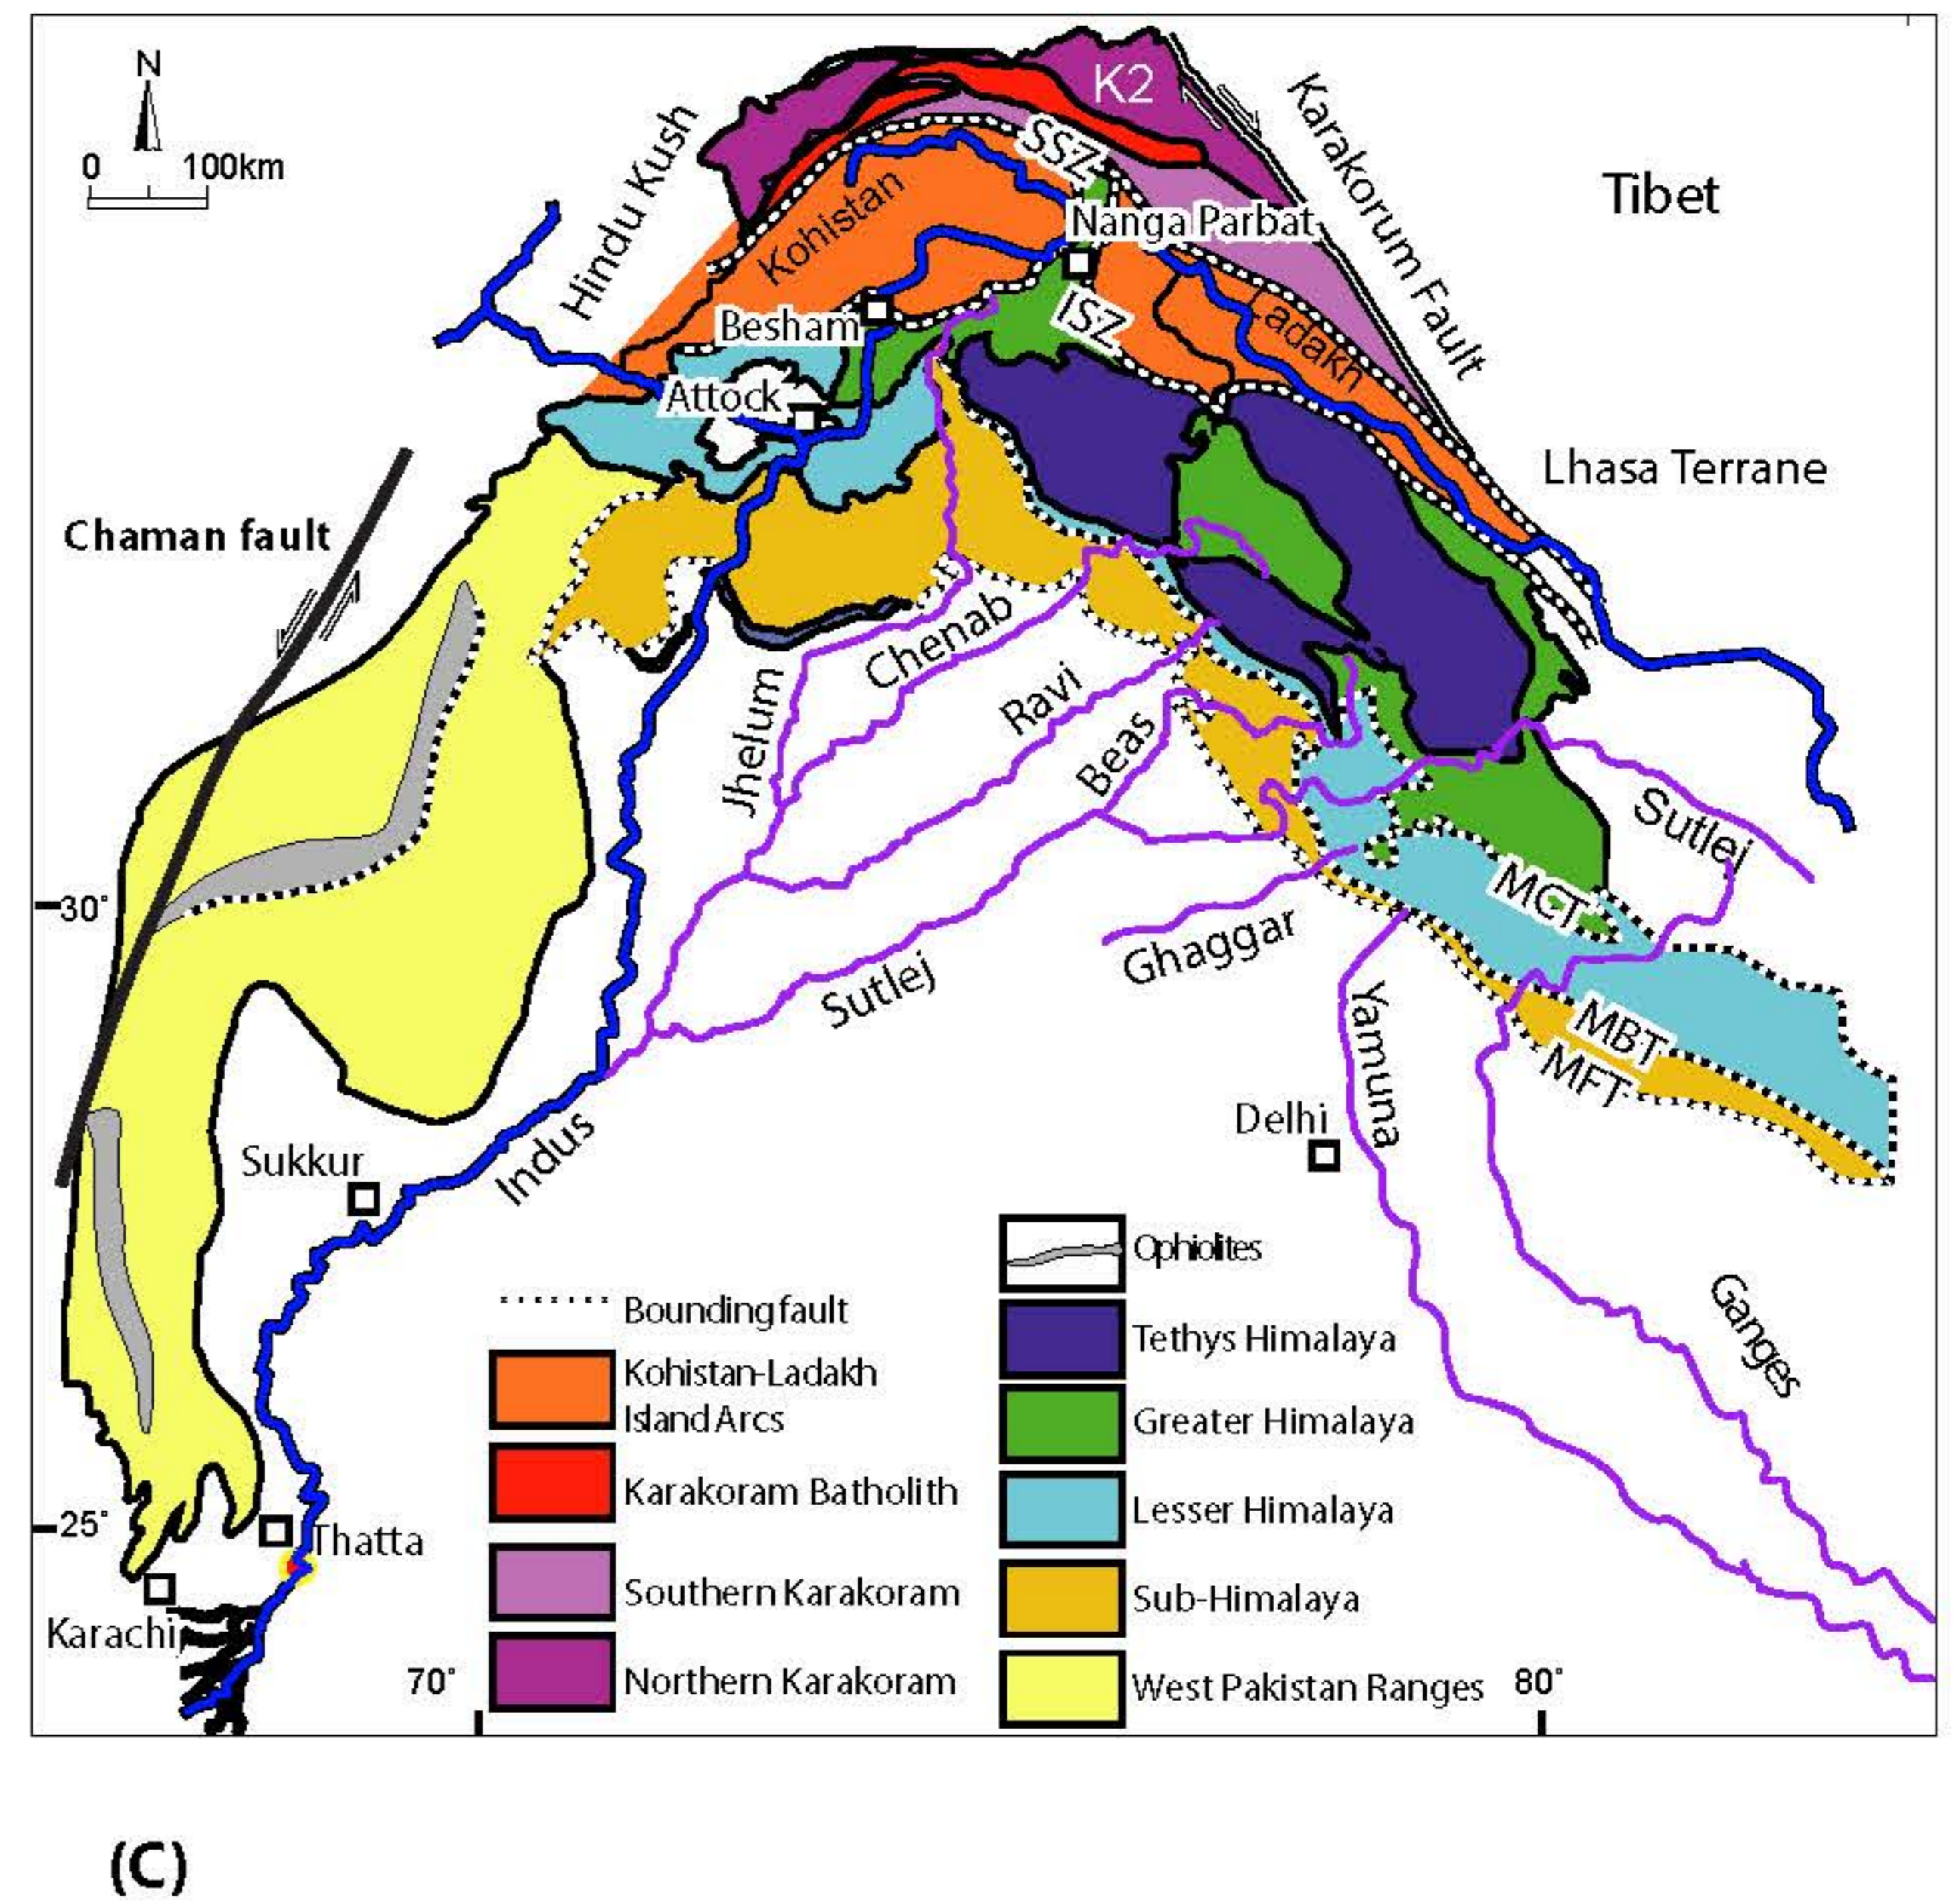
N
0 100km
K2
SSZ
Karakorum Fault
Tibet
Hindu Kush
Kohistan
Nanga Parbat
Besham
ISZ
Ladakh
Attock
Lhasa Terrane
Chaman fault
Chenab
Jhelum
Ravi
Beas
Sutlej
MCT
Ghaggar
Sutlej
Yamuna
MBT
MFT
Delhi
30˚
Sukkur
Indus
Bounding fault
Kohistan-Ladakh Island Arcs
Karakoram Batholith
Southern Karakoram
Northern Karakoram
Ophiolites
Tethys Himalaya
Greater Himalaya
Lesser Himalaya
Sub-Himalaya
West Pakistan Ranges
Ganges
25˚
Thatta
Karachi
70˚
80˚
(C)